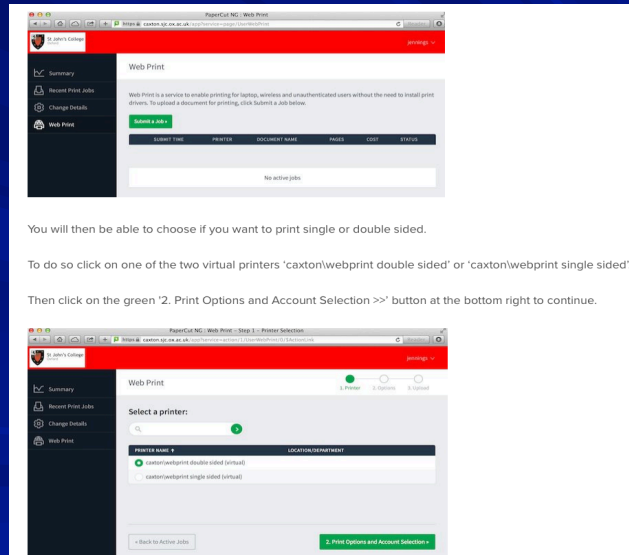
PaperCut NG : Web Print

https caxton.sjc.ox.ac.uk/app?service=page/UserWebPrint

St John's College

jennings

Summary

Recent Print Jobs

Change Details

Web Print

Web Print

Web Print is a service to enable printing for laptop, wireless and unauthenticated users without the need to install print drivers. To upload a document for printing, click Submit a Job below.

Submit a Job »

| SUBMIT TIME | PRINTER | DOCUMENT NAME | PAGES | COST | STATUS |
|---|---|---|---|---|---|

No active jobs

You will then be able to choose if you want to print single or double sided.

To do so click on one of the two virtual printers 'caxton\webprint double sided' or 'caxton\webprint single sided'

Then click on the green '2. Print Options and Account Selection >>' button at the bottom right to continue.

PaperCut NG : Web Print - Step 1 - Printer Selection

https caxton.sjc.ox.ac.uk/app?service=action/1/UserWebPrint/0/$ActionLink

St John's College

jennings

Summary

Recent Print Jobs

Change Details

Web Print

Web Print

1. Printer 2. Options 3. Upload

Select a printer:

| PRINTER NAME ▼ | LOCATION/DEPARTMENT |
|---|---|
| caxton\webprint double sided (virtual) | |
| caxton\webprint single sided (virtual) | |

« Back to Active Jobs

2. Print Options and Account Selection »